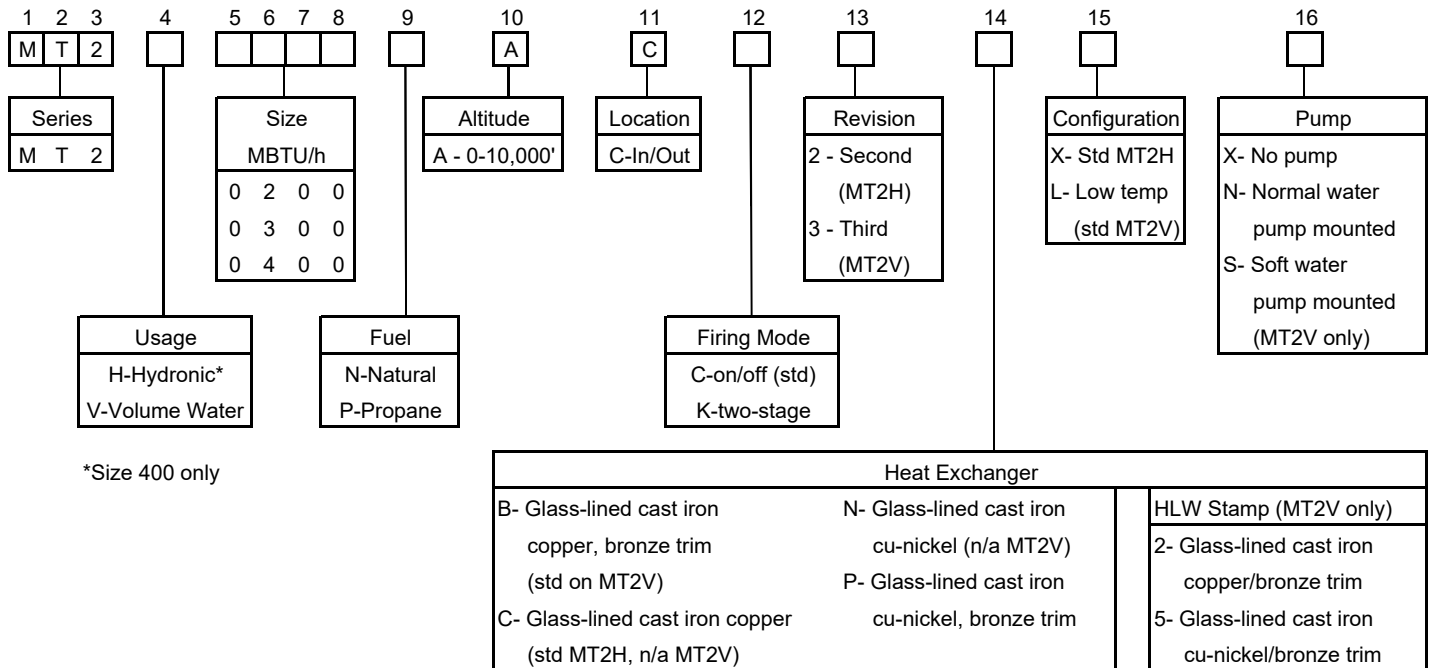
1 2 3
M T 2

4

5 6 7 8

9

10
A

11
C

12

13

14

15

16

Series
M T 2

Size
MBTU/h
0 2 0 0
0 3 0 0
0 4 0 0

Altitude
A - 0-10,000'

Location
C-In/Out

Revision
2 - Second (MT2H)
3 - Third (MT2V)

Configuration
X- Std MT2H
L- Low temp (std MT2V)

Pump
X- No pump
N- Normal water pump mounted
S- Soft water pump mounted (MT2V only)

Usage
H-Hydronic*
V-Volume Water

Fuel
N-Natural
P-Propane

Firing Mode
C-on/off (std)
K-two-stage

*Size 400 only

Heat Exchanger
B- Glass-lined cast iron copper, bronze trim (std on MT2V)
C- Glass-lined cast iron copper (std MT2H, n/a MT2V)
N- Glass-lined cast iron cu-nickel (n/a MT2V)
P- Glass-lined cast iron cu-nickel, bronze trim

HLW Stamp (MT2V only)
2- Glass-lined cast iron copper/bronze trim
5- Glass-lined cast iron cu-nickel/bronze trim